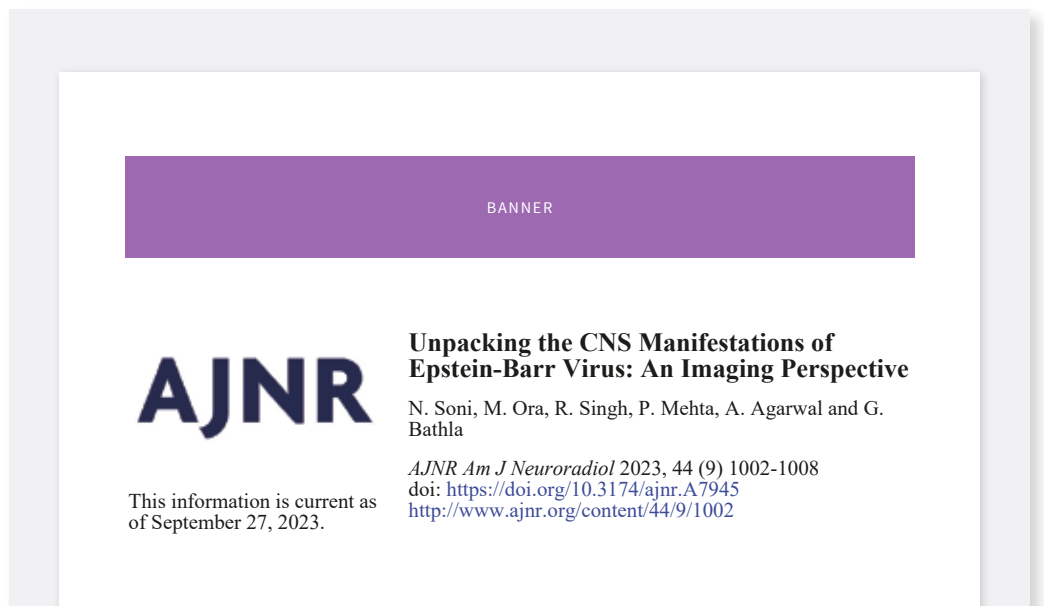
BANNER

AJNR

This information is current as of September 27, 2023.

Unpacking the CNS Manifestations of Epstein-Barr Virus: An Imaging Perspective

N. Soni, M. Ora, R. Singh, P. Mehta, A. Agarwal and G. Bathla

AJNR Am J Neuroradiol 2023, 44 (9) 1002-1008
doi: https://doi.org/10.3174/ajnr.A7945
http://www.ajnr.org/content/44/9/1002